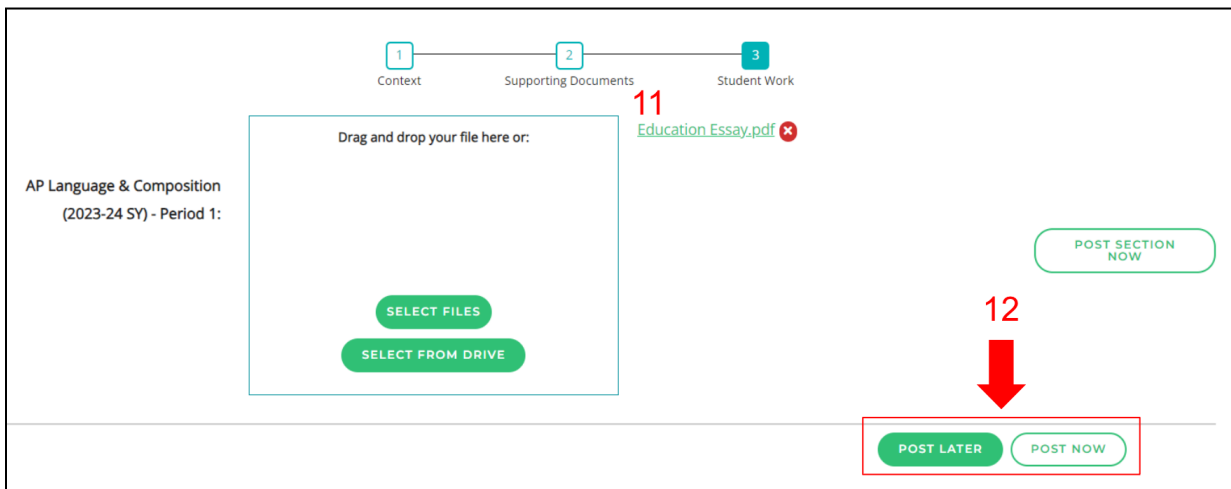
1
Context

2
Supporting Documents

3
Student Work

11

AP Language & Composition (2023-24 SY) - Period 1:

Drag and drop your file here or:

SELECT FILES

SELECT FROM DRIVE

Education Essay.pdf

POST SECTION NOW

12

POST LATER

POST NOW